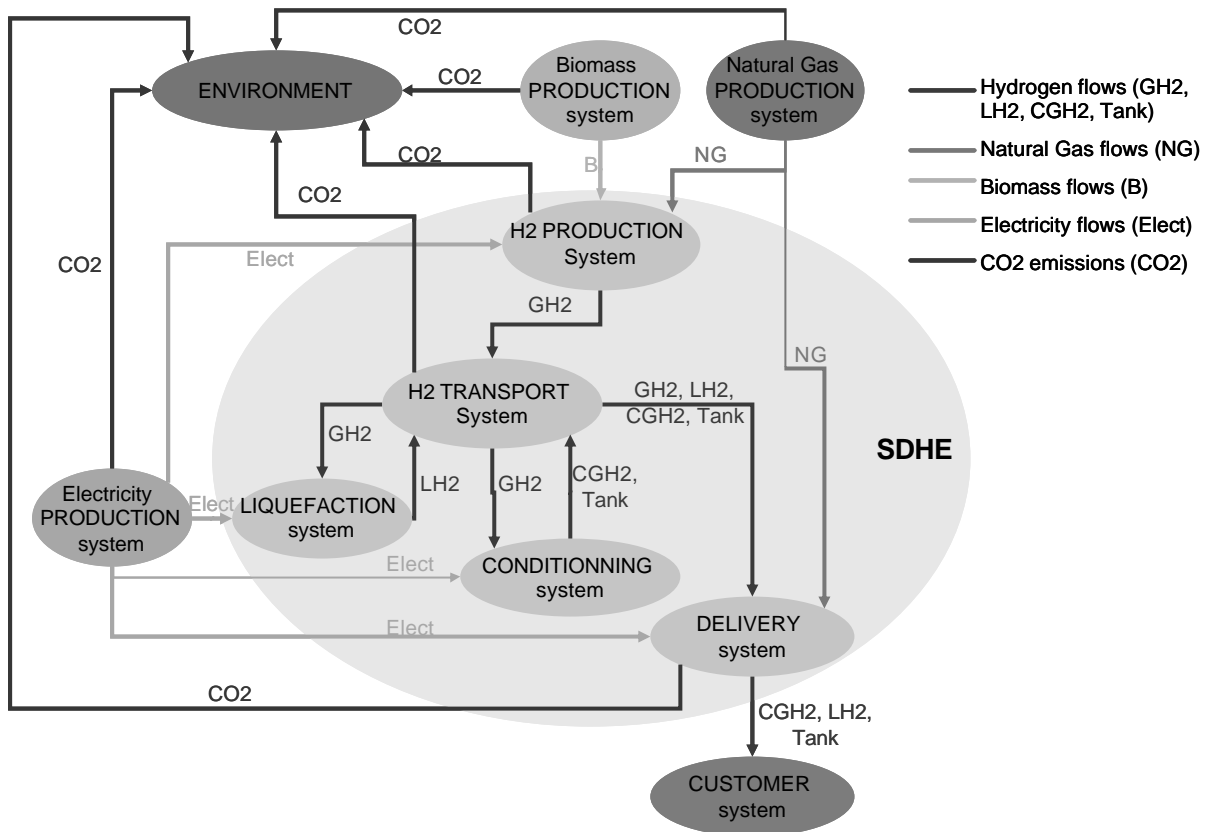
CO2

ENVIRONMENT

CO2

Biomass PRODUCTION system

Natural Gas PRODUCTION system

Hydrogen flows (GH2, LH2, CGH2, Tank)

Natural Gas flows (NG)

Biomass flows (B)

Electricity flows (Elect)

CO2 emissions (CO2)

CO2

B

NG

CO2

CO2

Elect

H2 PRODUCTION System

GH2

NG

H2 TRANSPORT System

GH2, LH2, CGH2, Tank

GH2

SDHE

Electricity PRODUCTION system

Elect

LIQUEFACTION system

LH2

GH2

CGH2, Tank

Elect

CONDITIONNING system

Elect

DELIVERY system

CO2

CGH2, LH2, Tank

CUSTOMER system